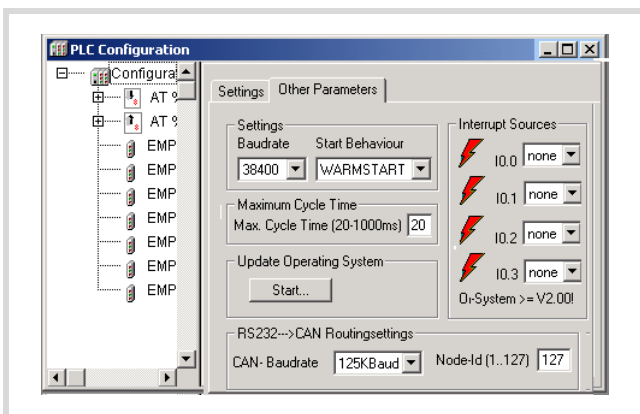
PLC Configuration

Configura
AT %
AT %
EMP
EMP
EMP
EMP
EMP
EMP
EMP

Settings | Other Parameters

Settings
Baudrate
38400
Start Behaviour
WARMSTART

Maximum Cycle Time
Max. Cycle Time (20-1000ms) 20

Update Operating System
Start...

Interrupt Sources
I0.0 none
I0.1 none
I0.2 none
I0.3 none
Op-System >= V2.00!

RS232--->CAN Routingsettings
CAN- Baudrate 125KBaud
Node-Id (1..127) 127